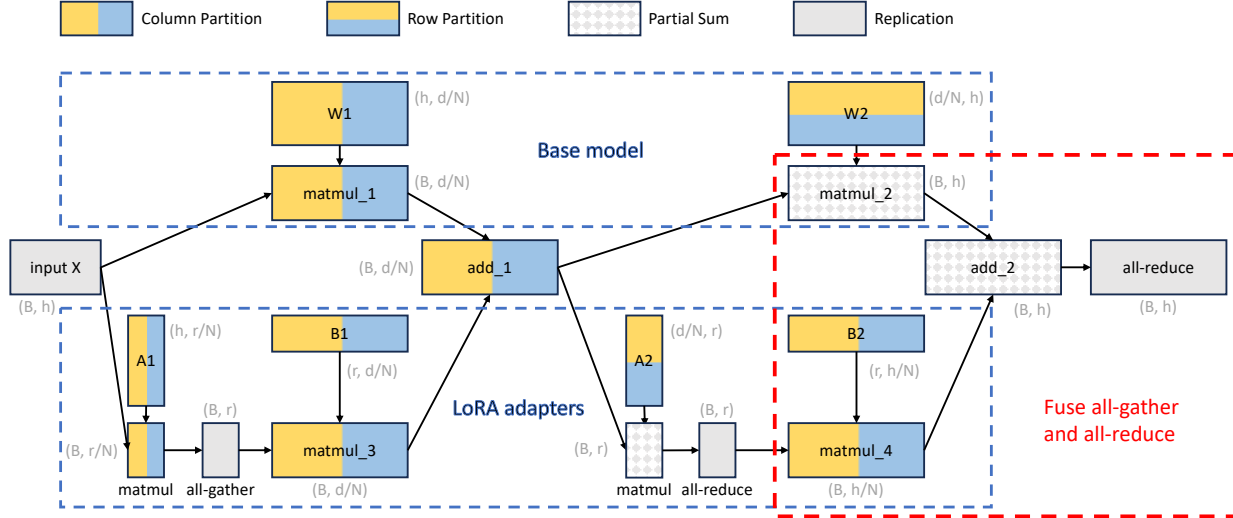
Column Partition
Row Partition
Partial Sum
Replication

W1
(h, d/N)
W2
(d/N, h)
Base model
matmul_1
(B, d/N)
matmul_2
(B, h)
input X
(B, h)
(B, d/N)
add_1
add_2
all-reduce
(B, h)
(B, h)
A1
(h, r/N)
B1
A2
(d/N, r)
B2
(r, d/N)
(r, h/N)
LoRA adapters
(B, r)
(B, r)
Fuse all-gather and all-reduce
(B, r/N)
matmul_3
(B, r)
matmul_4
matmul
all-gather
(B, d/N)
matmul
all-reduce
(B, h/N)